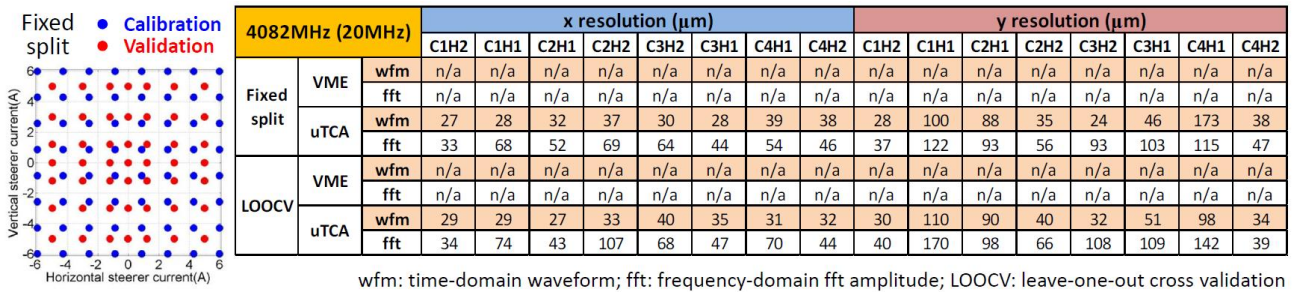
Fixed split

● Calibration
● Validation

Vertical steerer current(A)

6
4
2
0
-2
-4
-6

-6 -4 -2 0 2 4 6

Horizontal steerer current(A)

| 4082MHz (20MHz) | | | x resolution (μm) | | | | | | | | y resolution (μm) | | | | | | | |
|---|---|---|---|---|---|---|---|---|---|---|---|---|---|---|---|---|---|---|
| | | | C1H2 | C1H1 | C2H1 | C2H2 | C3H2 | C3H1 | C4H1 | C4H2 | C1H2 | C1H1 | C2H1 | C2H2 | C3H2 | C3H1 | C4H1 | C4H2 |
| Fixed split | VME | wfm | n/a | n/a | n/a | n/a | n/a | n/a | n/a | n/a | n/a | n/a | n/a | n/a | n/a | n/a | n/a | n/a |
| | | fft | n/a | n/a | n/a | n/a | n/a | n/a | n/a | n/a | n/a | n/a | n/a | n/a | n/a | n/a | n/a | n/a |
| | uTCA | wfm | 27 | 28 | 32 | 37 | 30 | 28 | 39 | 38 | 28 | 100 | 88 | 35 | 24 | 46 | 173 | 38 |
| | | fft | 33 | 68 | 52 | 69 | 64 | 44 | 54 | 46 | 37 | 122 | 93 | 56 | 93 | 103 | 115 | 47 |
| LOOCV | VME | wfm | n/a | n/a | n/a | n/a | n/a | n/a | n/a | n/a | n/a | n/a | n/a | n/a | n/a | n/a | n/a | n/a |
| | | fft | n/a | n/a | n/a | n/a | n/a | n/a | n/a | n/a | n/a | n/a | n/a | n/a | n/a | n/a | n/a | n/a |
| | uTCA | wfm | 29 | 29 | 27 | 33 | 40 | 35 | 31 | 32 | 30 | 110 | 90 | 40 | 32 | 51 | 98 | 34 |
| | | fft | 34 | 74 | 43 | 107 | 68 | 47 | 70 | 44 | 40 | 170 | 98 | 66 | 108 | 109 | 142 | 39 |

wfm: time-domain waveform; fft: frequency-domain fft amplitude; LOOCV: leave-one-out cross validation